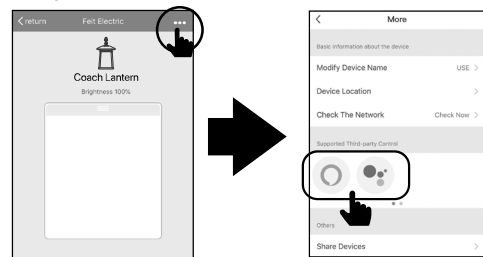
< return
Feit Electric
•••
Coach Lantern
Brightness 100%

<
More
Basic information about the device
Modify Device Name
USE >
Device Location
>
Check The Network
Check Now >
Supported Third-party Control
Others
Share Devices
>